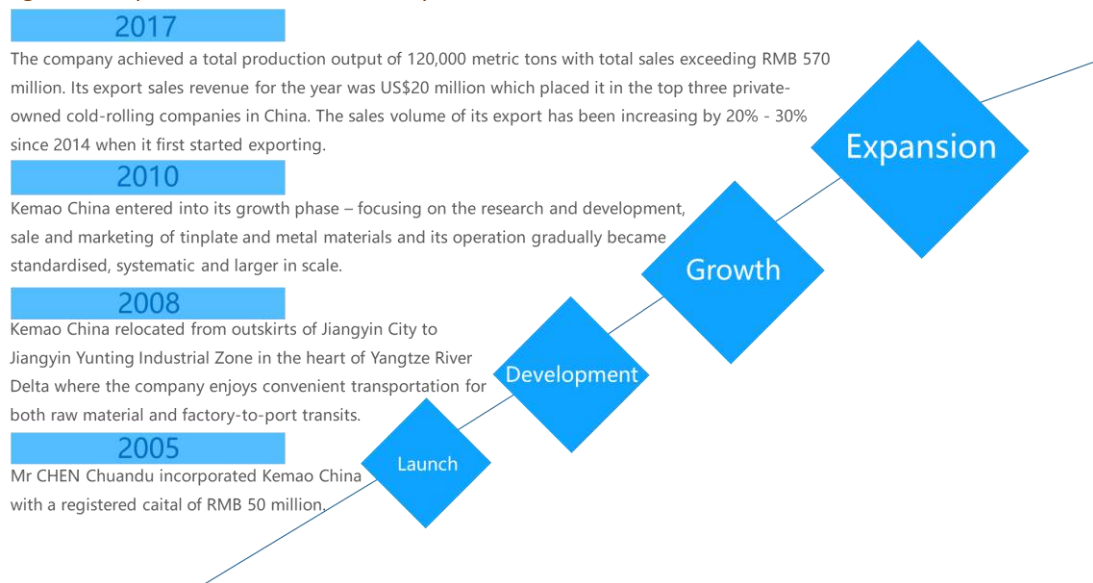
2017

The company achieved a total production output of 120,000 metric tons with total sales exceeding RMB 570 million. Its export sales revenue for the year was US$20 million which placed it in the top three private-owned cold-rolling companies in China. The sales volume of its export has been increasing by 20% - 30% since 2014 when it first started exporting.

2010

Kemao China entered into its growth phase – focusing on the research and development, sale and marketing of tinplate and metal materials and its operation gradually became standardised, systematic and larger in scale.

2008

Kemao China relocated from outskirts of Jiangyin City to Jiangyin Yunting Industrial Zone in the heart of Yangtze River Delta where the company enjoys convenient transportation for both raw material and factory-to-port transits.

2005

Mr CHEN Chuandu incorporated Kemao China with a registered caital of RMB 50 million.

Expansion

Growth

Development

Launch